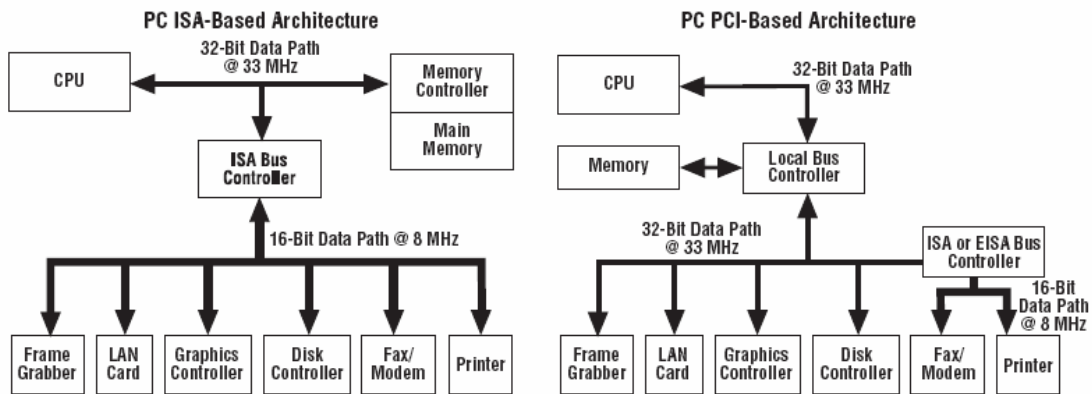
PC ISA-Based Architecture

32-Bit Data Path @ 33 MHz

CPU

Memory Controller

Main Memory

ISA Bus Controller

16-Bit Data Path @ 8 MHz

Frame Grabber

LAN Card

Graphics Controller

Disk Controller

Fax/ Modem

Printer

PC PCI-Based Architecture

CPU

32-Bit Data Path @ 33 MHz

Memory

Local Bus Controller

32-Bit Data Path @ 33 MHz

ISA or EISA Bus Controller

16-Bit Data Path @ 8 MHz

Frame Grabber

LAN Card

Graphics Controller

Disk Controller

Fax/ Modem

Printer